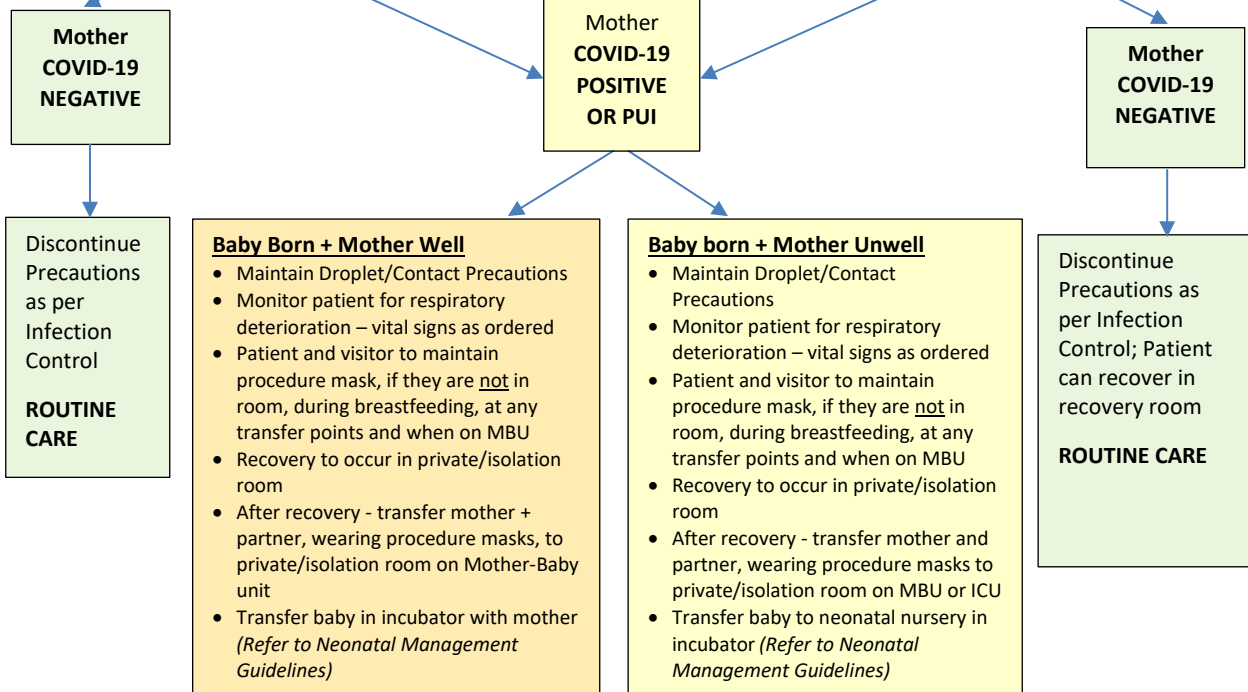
Mother COVID-19 NEGATIVE

Discontinue Precautions as per Infection Control

ROUTINE CARE

Mother COVID-19 POSITIVE OR PUI

Baby Born + Mother Well
- Maintain Droplet/Contact Precautions
- Monitor patient for respiratory deterioration – vital signs as ordered
- Patient and visitor to maintain procedure mask, if they are not in room, during breastfeeding, at any transfer points and when on MBU
- Recovery to occur in private/isolation room
- After recovery - transfer mother + partner, wearing procedure masks, to private/isolation room on Mother-Baby unit
- Transfer baby in incubator with mother *(Refer to Neonatal Management Guidelines)*

Baby born + Mother Unwell
- Maintain Droplet/Contact Precautions
- Monitor patient for respiratory deterioration – vital signs as ordered
- Patient and visitor to maintain procedure mask, if they are not in room, during breastfeeding, at any transfer points and when on MBU
- Recovery to occur in private/isolation room
- After recovery - transfer mother and partner, wearing procedure masks to private/isolation room on MBU or ICU
- Transfer baby to neonatal nursery in incubator *(Refer to Neonatal Management Guidelines)*

Mother COVID-19 NEGATIVE

Discontinue Precautions as per Infection Control; Patient can recover in recovery room

ROUTINE CARE